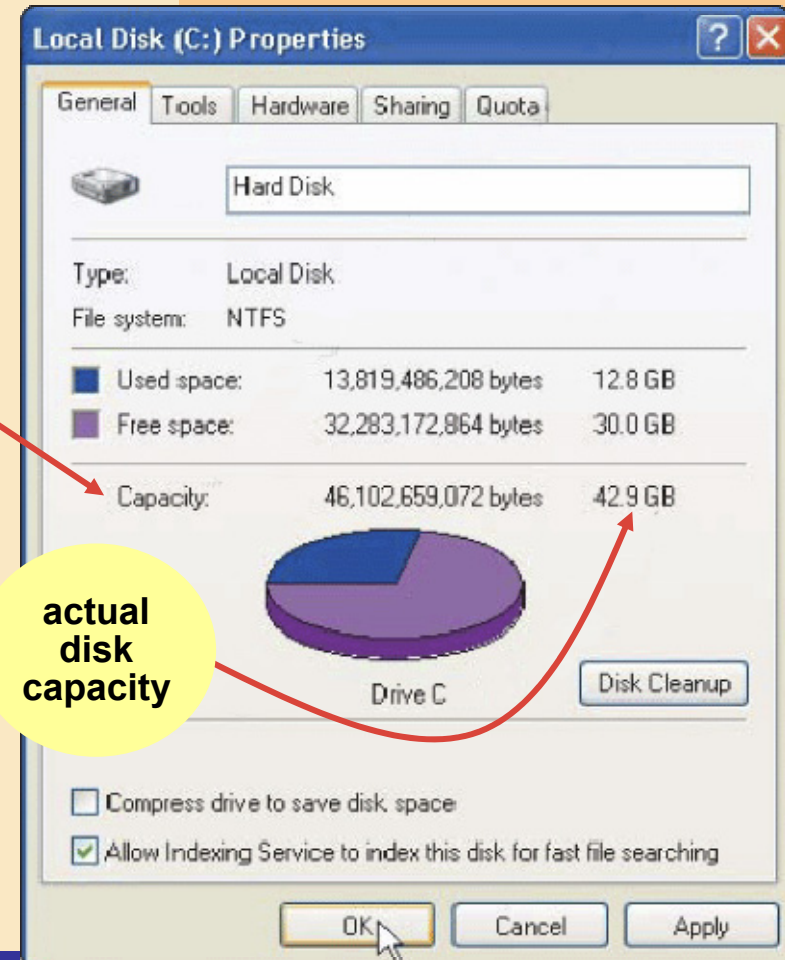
Local Disk (C:) Properties

General | Tools | Hardware | Sharing | Quota

Hard Disk

Type: Local Disk
File system: NTFS

Used space: 13,819,486,208 bytes 12.8 GB
Free space: 32,283,172,864 bytes 30.0 GB

Capacity: 46,102,659,072 bytes 42.9 GB

actual disk capacity

Drive C

Disk Cleanup

Compress drive to save disk space

Allow Indexing Service to index this disk for fast file searching

OK Cancel Apply